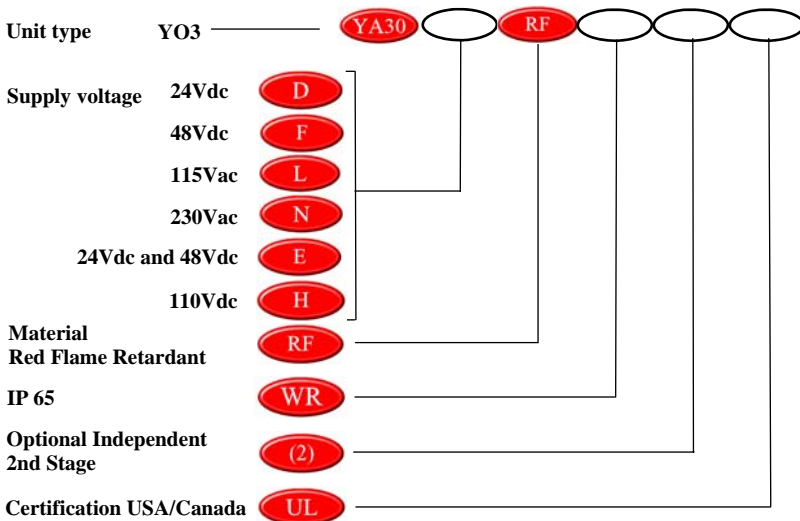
Unit type YO3 YA30 RF

Supply voltage 24Vdc D

48Vdc F

115Vac L

230Vac N

24Vdc and 48Vdc E

110Vdc H

Material
Red Flame Retardant RF

IP 65 WR

Optional Independent 2nd Stage (2)

Certification USA/Canada UL